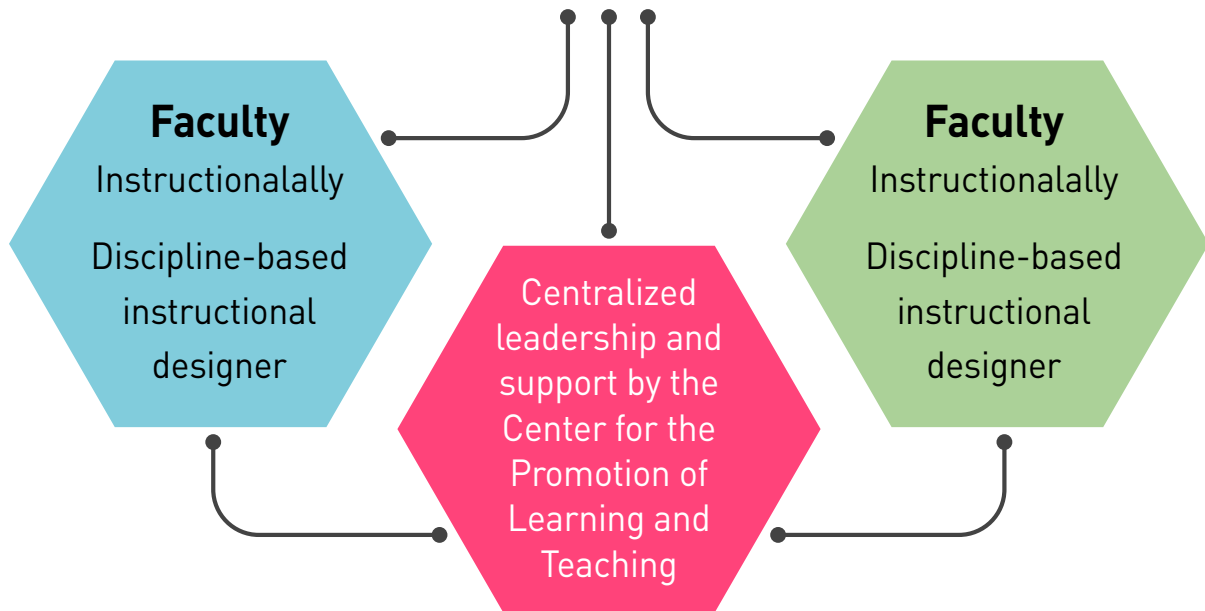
Faculty
Instructionalally

Discipline-based instructional designer

Centralized leadership and support by the Center for the Promotion of Learning and Teaching

Faculty
Instructionalally

Discipline-based instructional designer